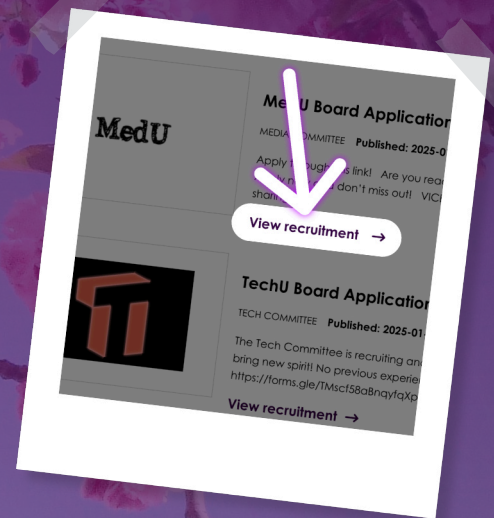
MedU

MedU Board Application

MEDIA COMMITTEE Published: 2025-0

Apply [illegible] is link! Are you rea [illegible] don't miss out! VIC shar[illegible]

View recruitment →

TechU Board Application

TECH COMMITTEE Published: 2025-01

The Tech Committee is recruiting an bring new spirit! No previous experie https://forms.gle/TMscf58aBnqyfqXp

View recruitment →